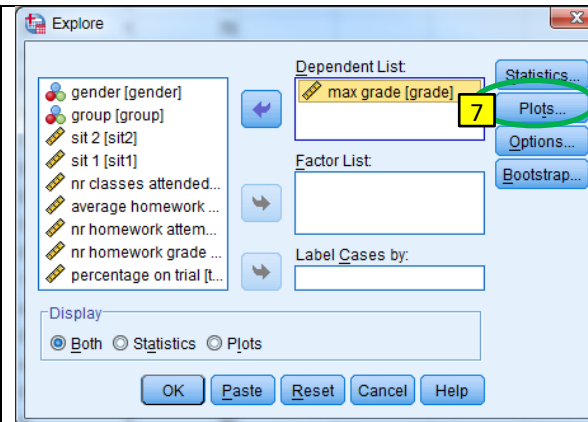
Explore

gender [gender]
group [group]
sit 2 [sit2]
sit 1 [sit1]
nr classes attended...
average homework ...
nr homework attem...
nr homework grade ...
percentage on trial [t...

Dependent List:
max grade [grade]

Factor List:

Label Cases by:

Statistics...
Plots...
Options...
Bootstrap...

7

Display
Both Statistics Plots

OK Paste Reset Cancel Help